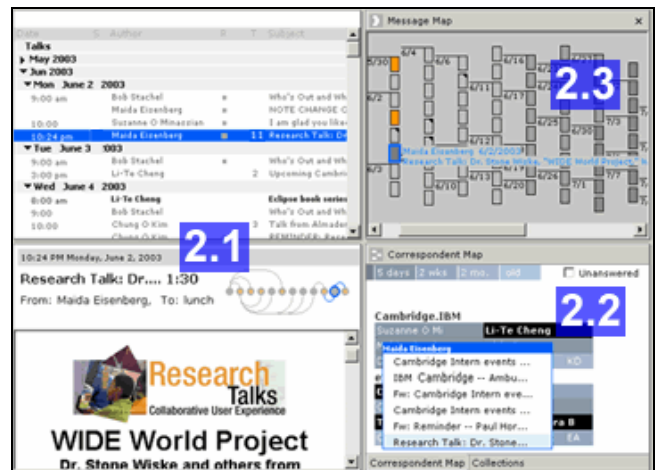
| Date | S | Author | R | T | Subject |
|---|---|---|---|---|---|
| Talks | | | | | |
| ▸ May 2003 | | | | | |
| ▾ Jun 2003 | | | | | |
| ▾ Mon June 2 2003 | | | | | |
| 9:00 am | | Bob Stachel | | | Who's Out and Wh |
| 9:15 am | | Maida Eisenberg | | | NOTE CHANGE C |
| 10:00 | | Suzanne O Minassian | | | I am glad you like |
| 10:24 pm | | Maida Eisenberg | | 11 | Research Talk: Dr |
| ▾ Tue June 3 2003 | | | | | |
| 9:00 am | | Bob Stachel | | | Who's Out and Wh |
| 3:00 pm | | Li-Te Cheng | | 2 | Upcoming Cambri |
| ▾ Wed June 4 2003 | | | | | |
| 8:00 am | | Li-Te Cheng | | | Eclipse book series |
| 9:00 am | | Bob Stachel | | | Who's Out and Wh |
| 10:00 | | Chung O Kim | | 3 | Talk from Almader |
| | | Chung O Kim | | | REMINDER: Resa |

Message Map ×

5/30 6/4 6/6 6/11 6/13 6/16 6/17 6/19 6/20 6/25 6/26 7/1 7/3 6/2 6/3 7/7 6/12 6/18 6/23 6/27 7/2

Maida Eisenberg: 6/2/2003
Research Talk: Dr. Stone Wiske, "WIDE World Project" N

2.3

10:24 PM Monday, June 2, 2003

2.1

Research Talk: Dr.... 1:30
From: Maida Eisenberg, To: lunch

Research Talks
Collaborative User Experience
WIDE World Project
Dr. Stone Wiske and others from

Correspondent Map

5 days | 2 wks | 2 mo. | old

Unanswered

2.2

Cambridge.IBM
Suzanne O Mi
Li-Te Cheng
Maida Eisenberg
Cambridge Intern events ...
IBM Cambridge -- Ambu...
Fw: Cambridge Intern eve...
Cambridge Intern events ...
Fw: Reminder -- Paul Hor...
Research Talk: Dr. Stone...
KD
a B
EA

Correspondent Map | Collections